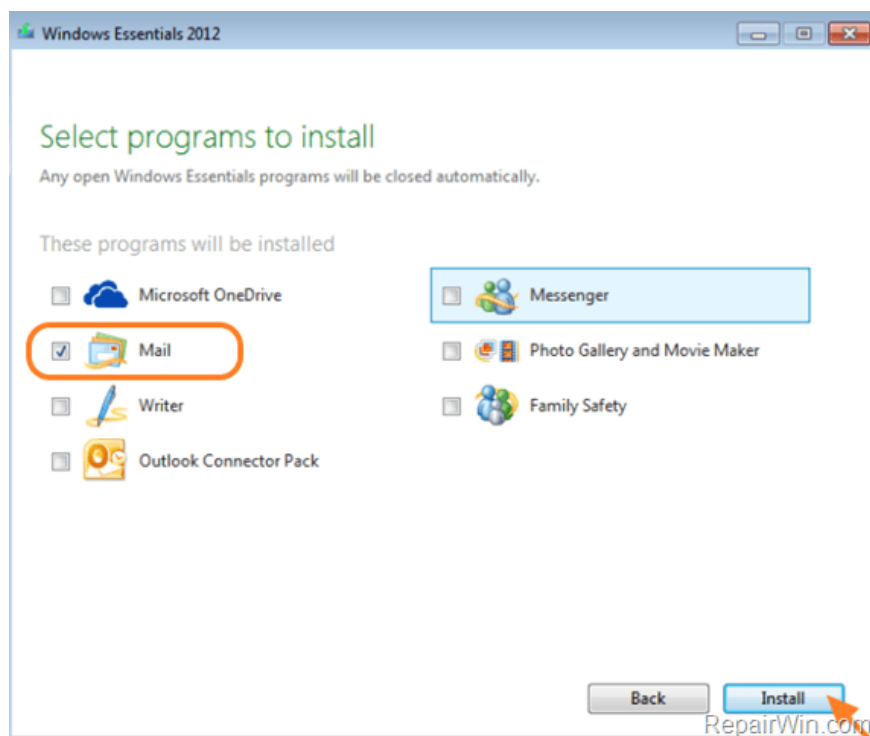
Windows Essentials 2012

Select programs to install

Any open Windows Essentials programs will be closed automatically.

These programs will be installed

Microsoft OneDrive

Messenger

Mail

Photo Gallery and Movie Maker

Writer

Family Safety

Outlook Connector Pack

Back

Install

RepairWin.com